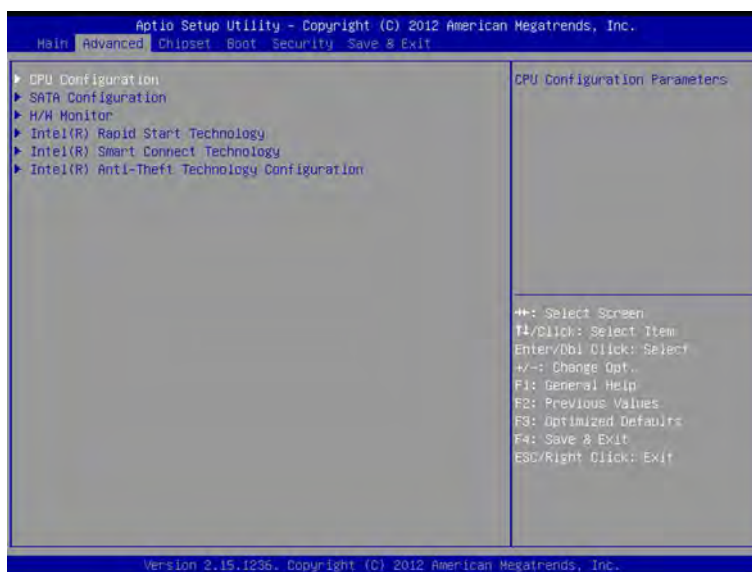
Aptio Setup Utility – Copyright (C) 2012 American Megatrends, Inc.
Main Advanced Chipset Boot Security Save & Exit

▶ CPU Configuration
▶ SATA Configuration
▶ H/W Monitor
▶ Intel(R) Rapid Start Technology
▶ Intel(R) Smart Connect Technology
▶ Intel(R) Anti-Theft Technology Configuration

CPU Configuration Parameters

↔: Select Screen
↑↓/Click: Select Item
Enter/Dbl Click: Select
+/–: Change Opt.
F1: General Help
F2: Previous Values
F3: Optimized Defaults
F4: Save & Exit
ESC/Right Click: Exit

Version 2.15.1236. Copyright (C) 2012 American Megatrends, Inc.